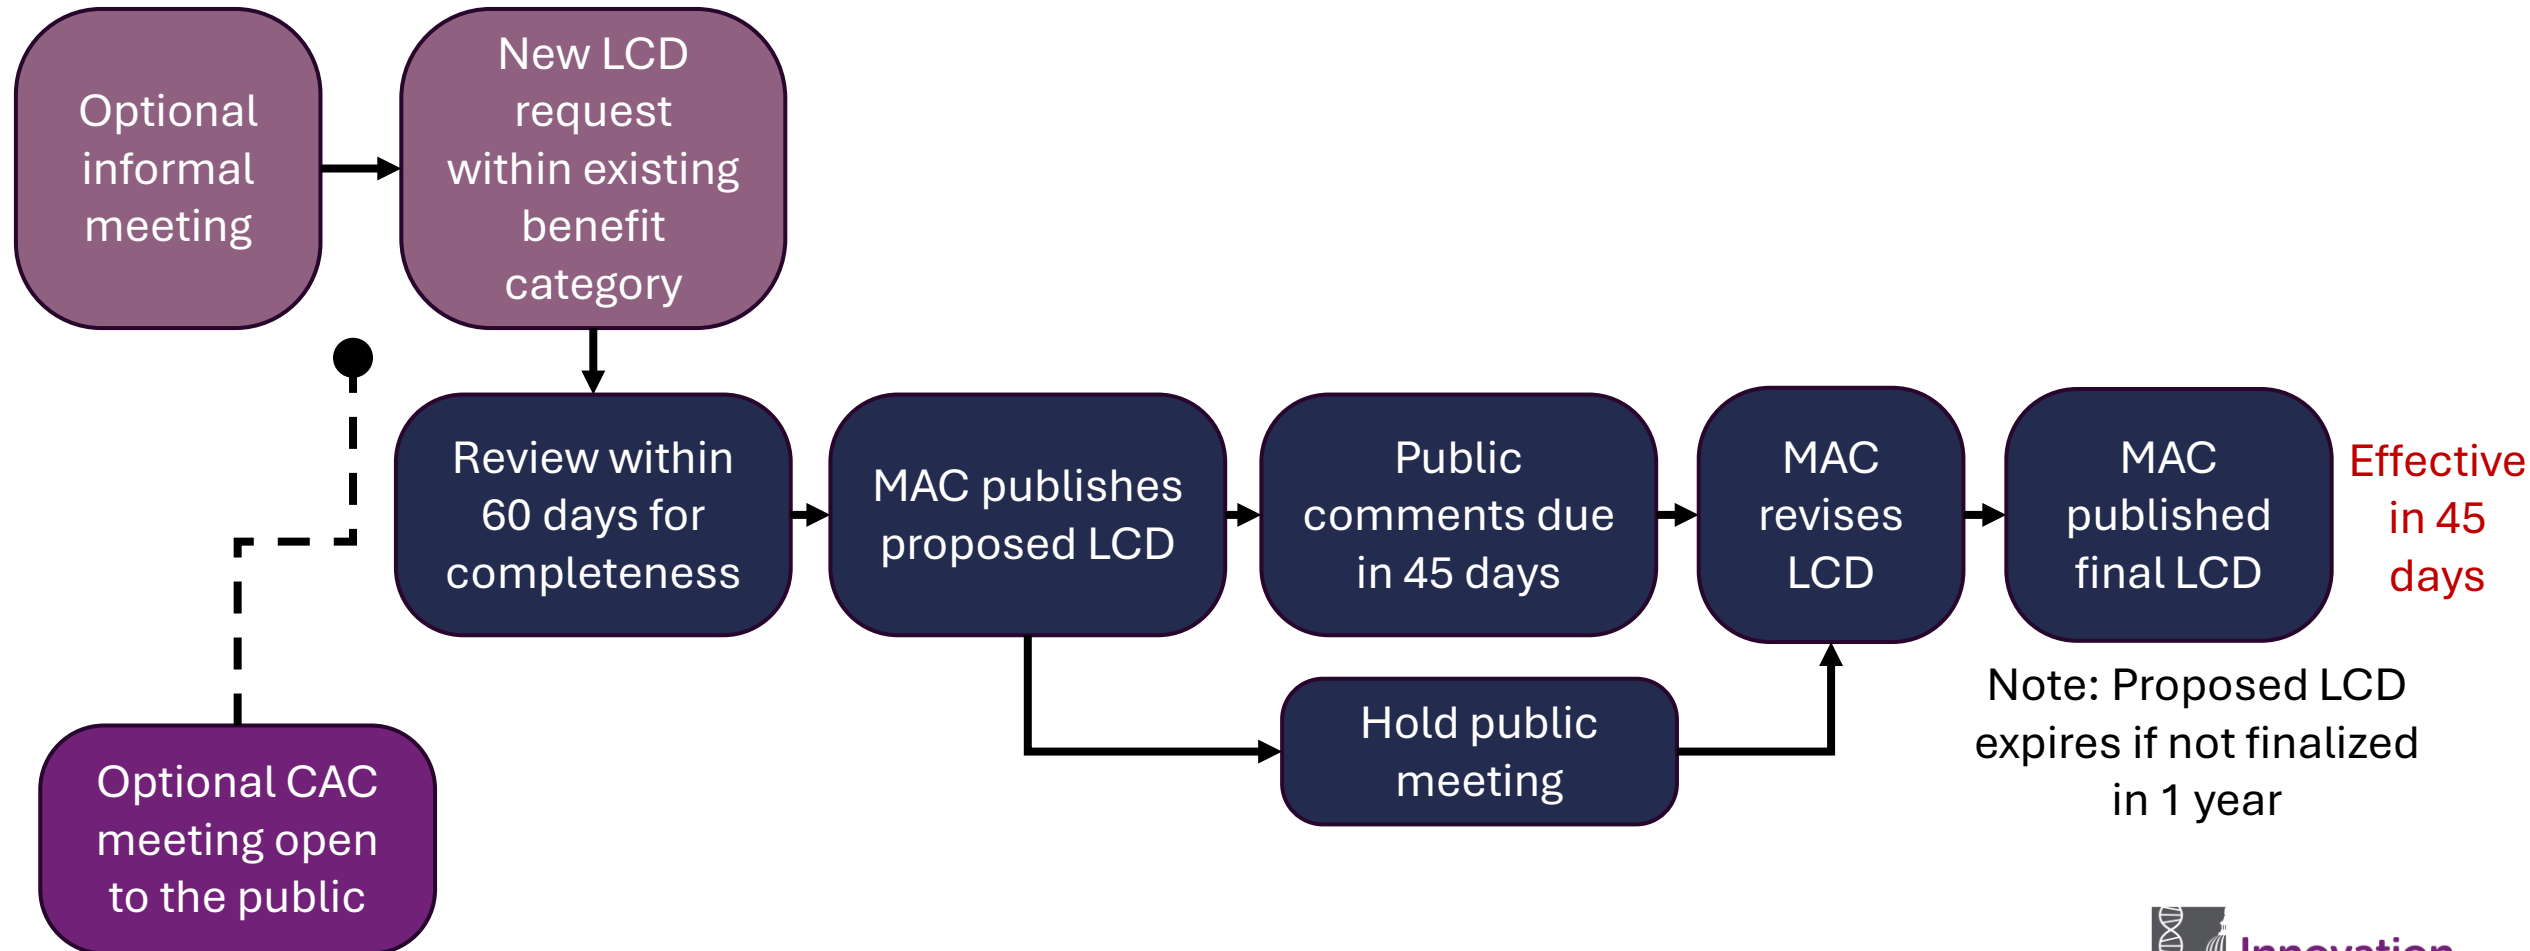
Optional informal meeting

New LCD request within existing benefit category

Review within 60 days for completeness

MAC publishes proposed LCD

Public comments due in 45 days

MAC revises LCD

MAC published final LCD

Effective in 45 days

Hold public meeting

Note: Proposed LCD expires if not finalized in 1 year

Optional CAC meeting open to the public

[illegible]